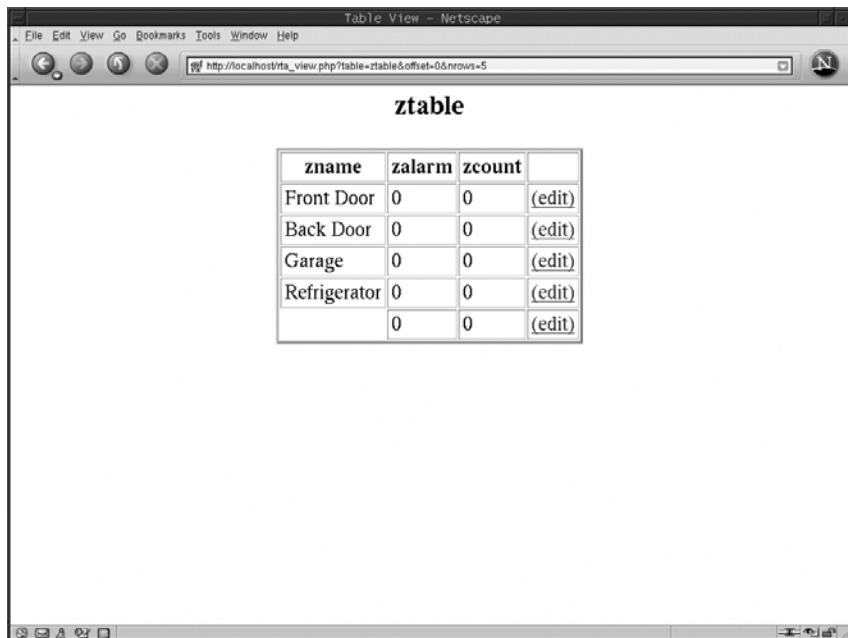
Table View - Netscape

File Edit View Go Bookmarks Tools Window Help

http://localhost/rta_view.php?table=ztable&offset=0&nrows=5

ztable

| zname | zalarm | zcount | |
|---|---|---|---|
| Front Door | 0 | 0 | (edit) |
| Back Door | 0 | 0 | (edit) |
| Garage | 0 | 0 | (edit) |
| Refrigerator | 0 | 0 | (edit) |
| | 0 | 0 | (edit) |